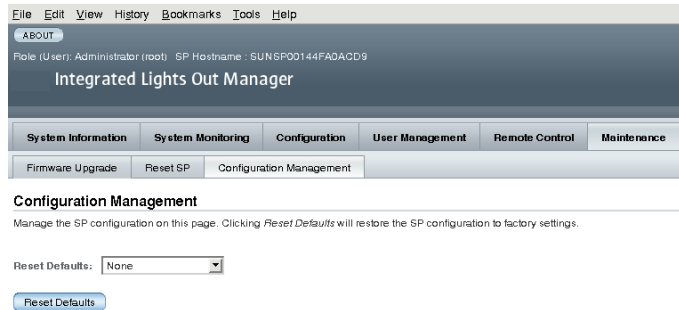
File Edit View History Bookmarks Tools Help

ABOUT

Role (User): Administrator (root) SP Hostname : SUNSP00144FA0ACD9

Integrated Lights Out Manager

System Information | System Monitoring | Configuration | User Management | Remote Control | Maintenance

Firmware Upgrade | Reset SP | Configuration Management

Configuration Management

Manage the SP configuration on this page. Clicking *Reset Defaults* will restore the SP configuration to factory settings.

Reset Defaults: None

Reset Defaults